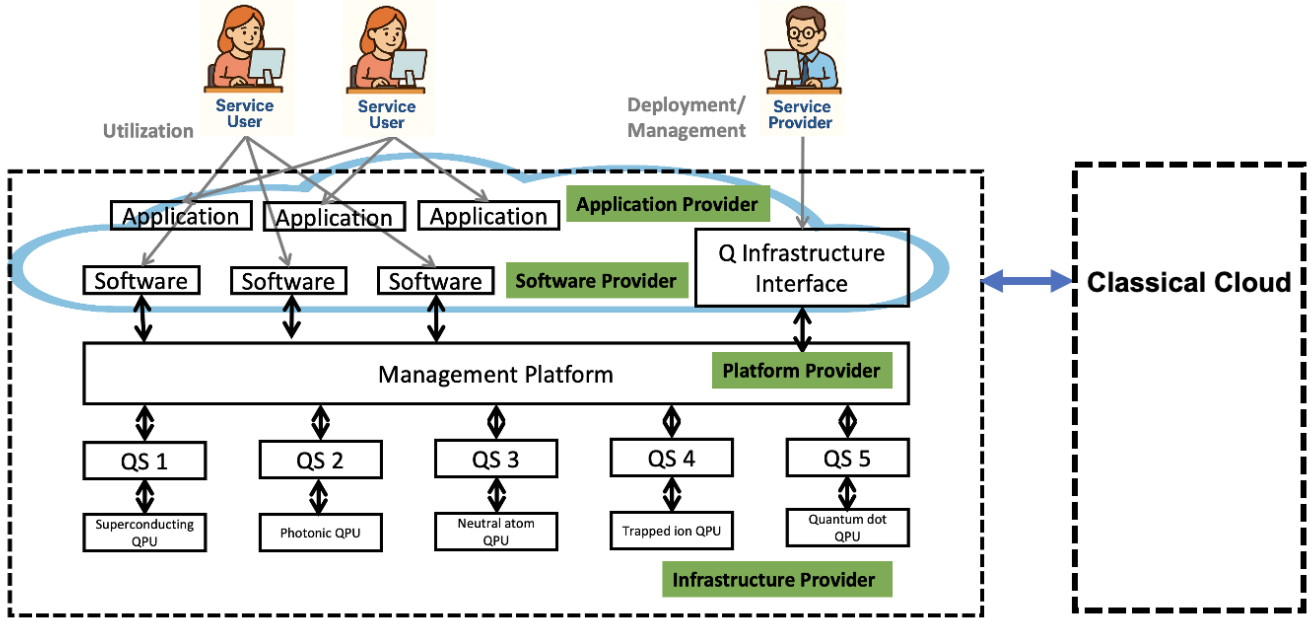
Service User

Service User

Deployment/ Management

Service Provider

Utilization

Application

Application

Application

Application Provider

Software

Software

Software

Software Provider

Q Infrastructure Interface

Classical Cloud

Management Platform

Platform Provider

QS 1

QS 2

QS 3

QS 4

QS 5

Superconducting QPU

Photonic QPU

Neutral atom QPU

Trapped ion QPU

Quantum dot QPU

Infrastructure Provider